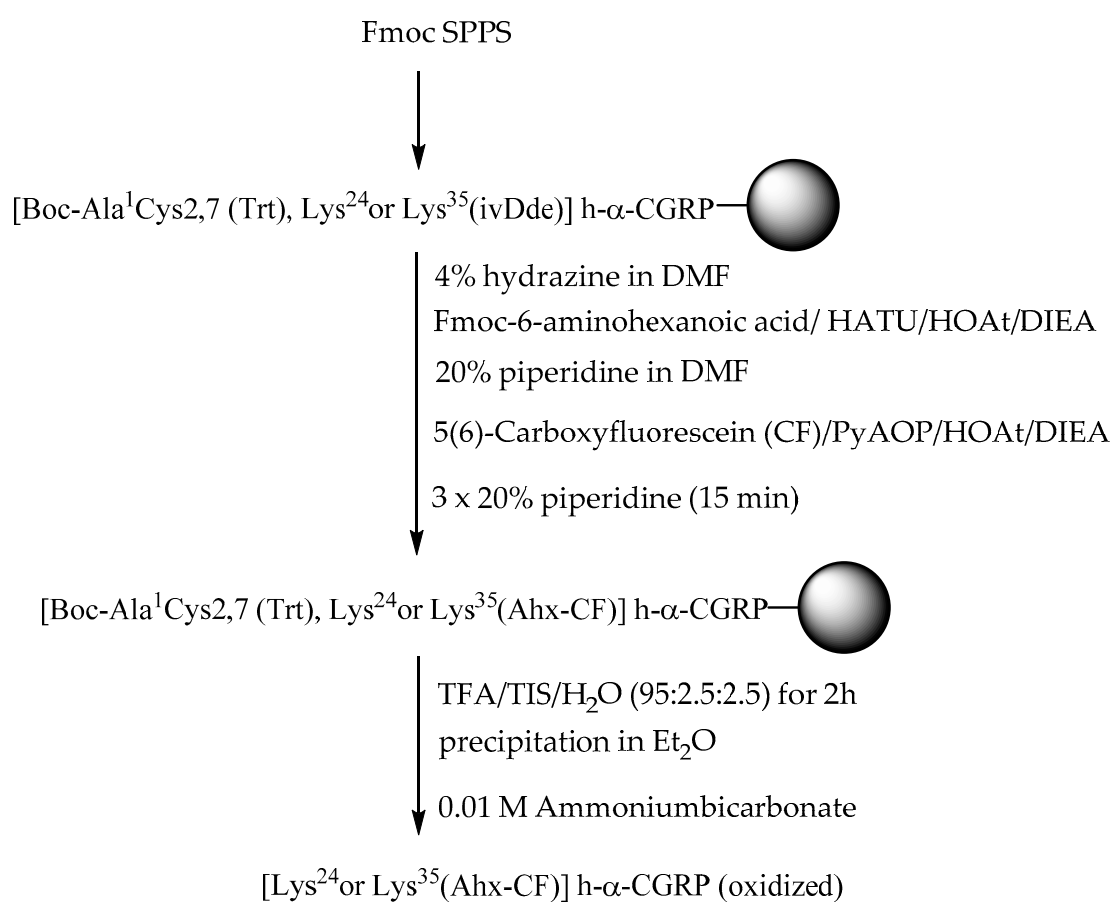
Fmoc SPPS

[Boc-Ala$^1$Cys2,7 (Trt), Lys$^{24}$or Lys$^{35}$(ivDde)] h-α-CGRP

4% hydrazine in DMF
Fmoc-6-aminohexanoic acid/ HATU/HOAt/DIEA
20% piperidine in DMF
5(6)-Carboxyfluorescein (CF)/PyAOP/HOAt/DIEA
3 x 20% piperidine (15 min)

[Boc-Ala$^1$Cys2,7 (Trt), Lys$^{24}$or Lys$^{35}$(Ahx-CF)] h-α-CGRP

TFA/TIS/$H_2O$ (95:2.5:2.5) for 2h
precipitation in $Et_2O$
0.01 M Ammoniumbicarbonate

[Lys$^{24}$or Lys$^{35}$(Ahx-CF)] h-α-CGRP (oxidized)